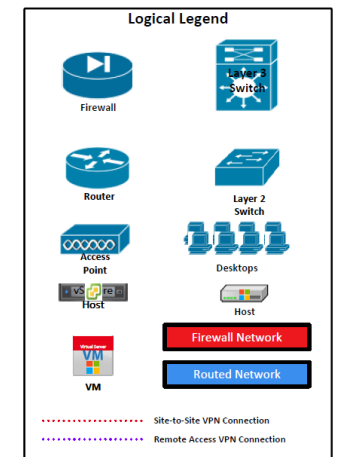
Logical Legend

Firewall

Layer 3 Switch

Router

Layer 2 Switch

Access Point

Desktops

vSphere

Host

Host

Firewall Network

Virtual Server

VM

VM

Routed Network

Site-to-Site VPN Connection

Remote Access VPN Connection